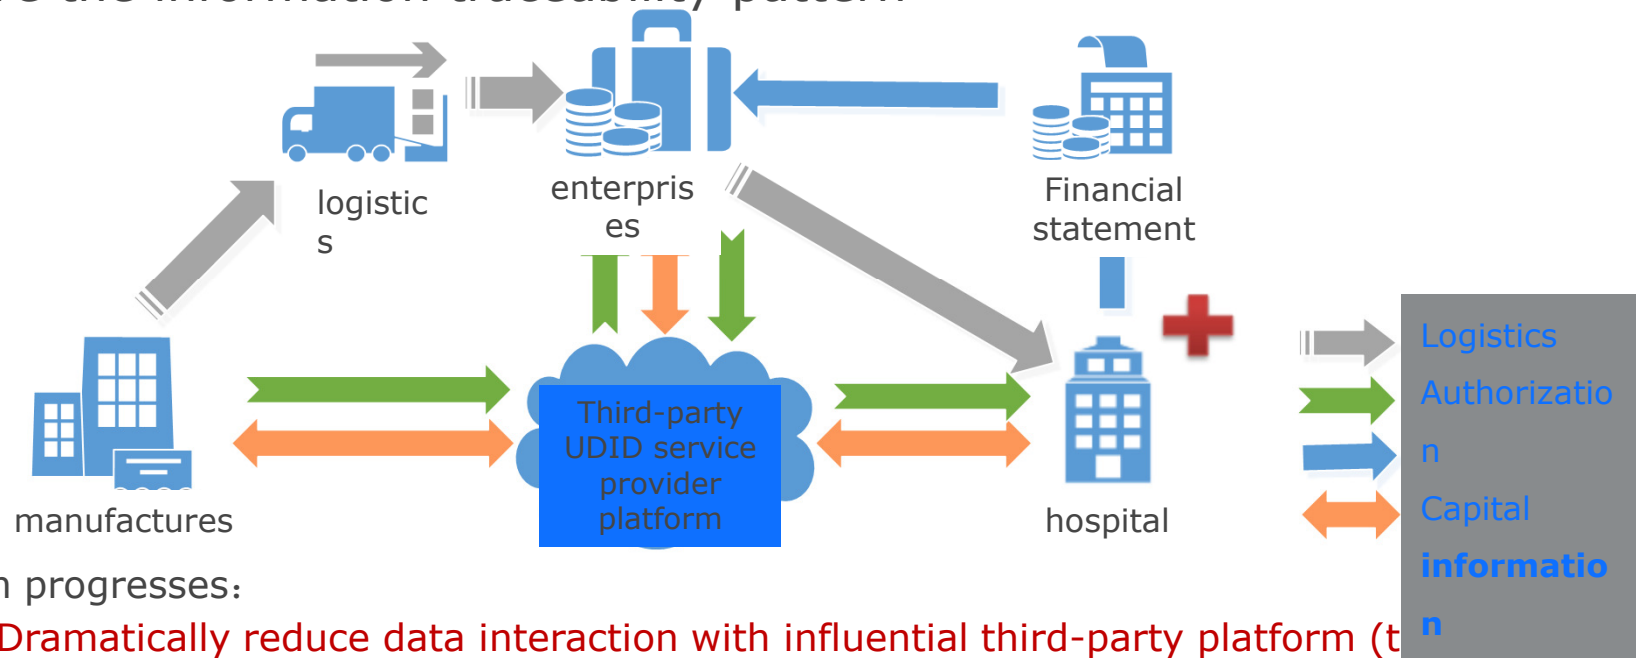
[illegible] the information traceability pattern

logistics

enterprises

Financial statement

manufactures

Third-party UDID service provider platform

hospital

Logistics

Authorization

Capital

information

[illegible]n progresses:

Dramatically reduce data interaction with influential third-party platform (t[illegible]